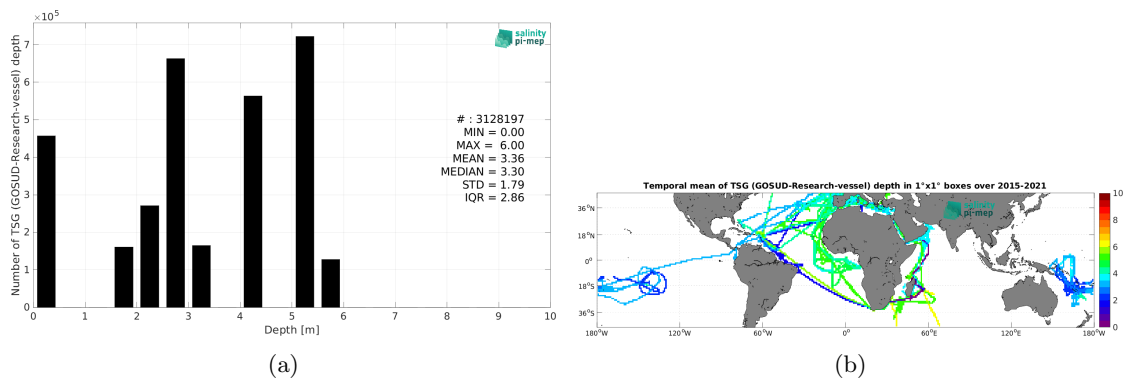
$\times10^5$

salinity pi-mep

Number of TSG (GOSUD-Research-vessel) depth

7
6
5
4
3
2
1
0

# : 3128197
MIN = 0.00
MAX = 6.00
MEAN = 3.36
MEDIAN = 3.30
STD = 1.79
IQR = 2.86

0 1 2 3 4 5 6 7 8 9 10

Depth [m]

(a)

Temporal mean of TSG (GOSUD-Research-vessel) depth in 1°x1° boxes over 2015-2021

salinity pi-mep

36°N
18°N
0°
18°S
36°S

180°W 120°W 60°W 0° 60°E 120°E 180°W

10
8
6
4
2
0

(b)